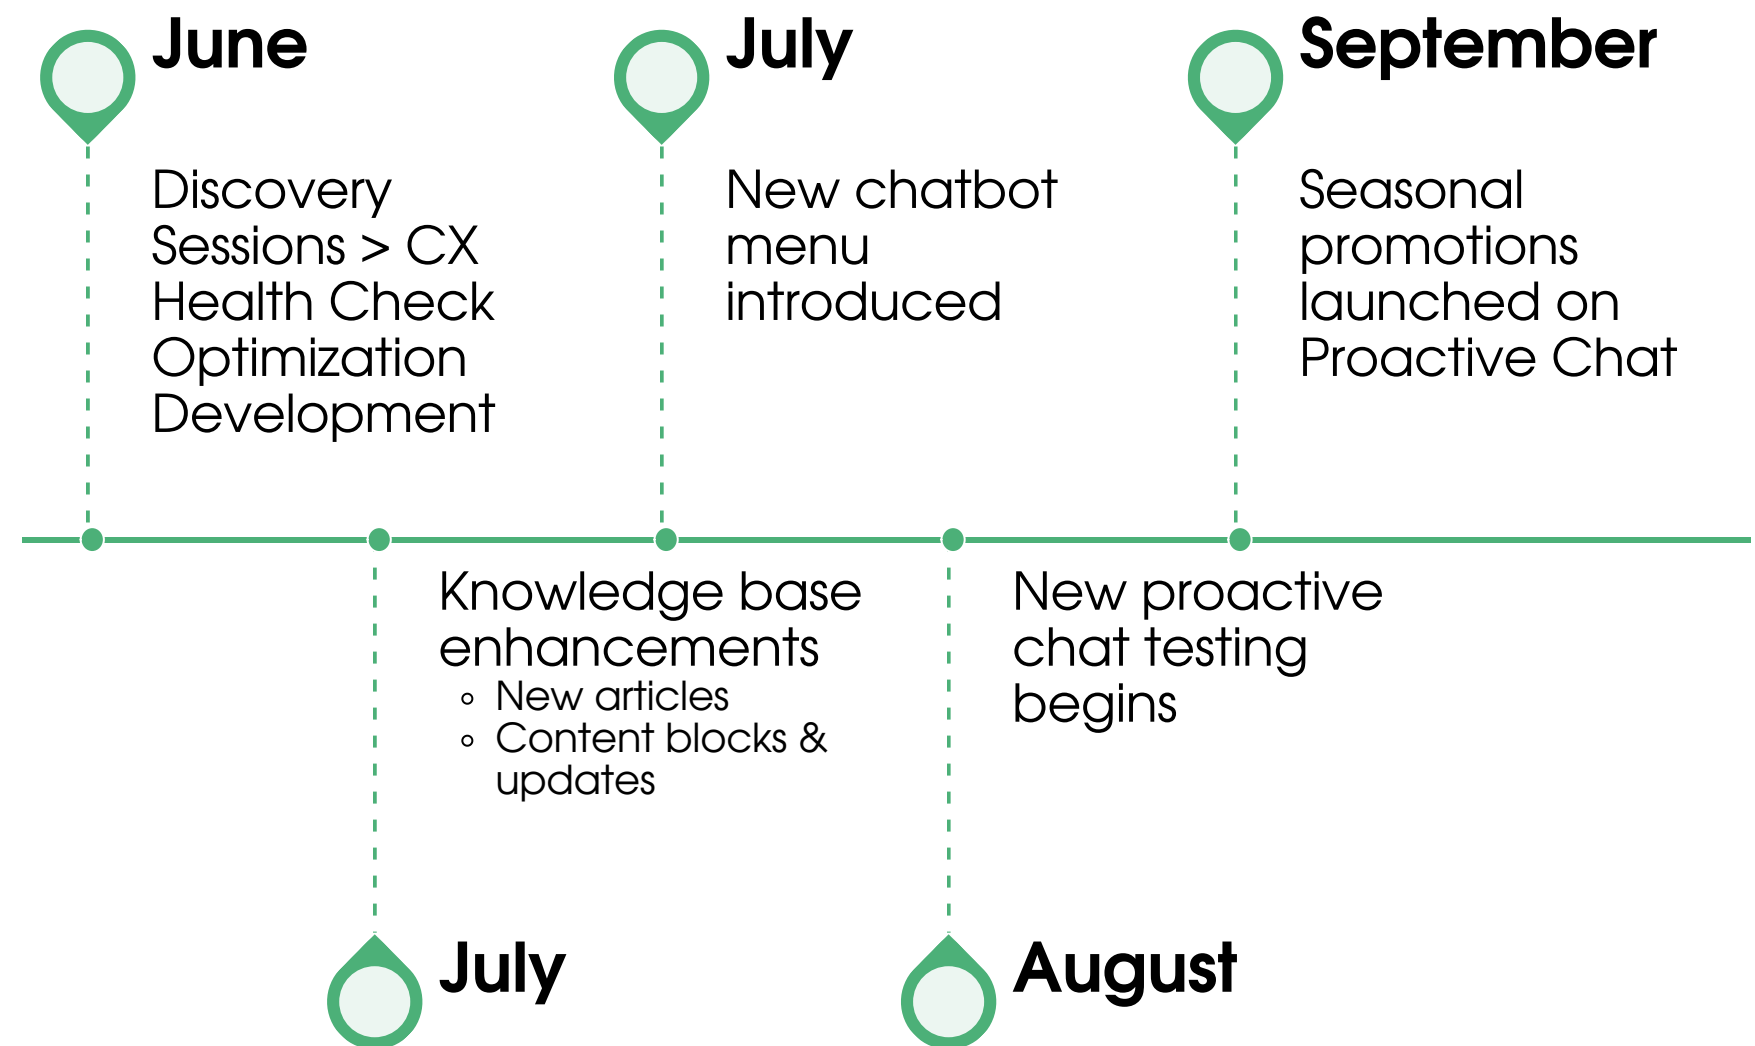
June

Discovery Sessions > CX Health Check Optimization Development

July

New chatbot menu introduced

September

Seasonal promotions launched on Proactive Chat

Knowledge base enhancements
- New articles
- Content blocks & updates

New proactive chat testing begins

July

August